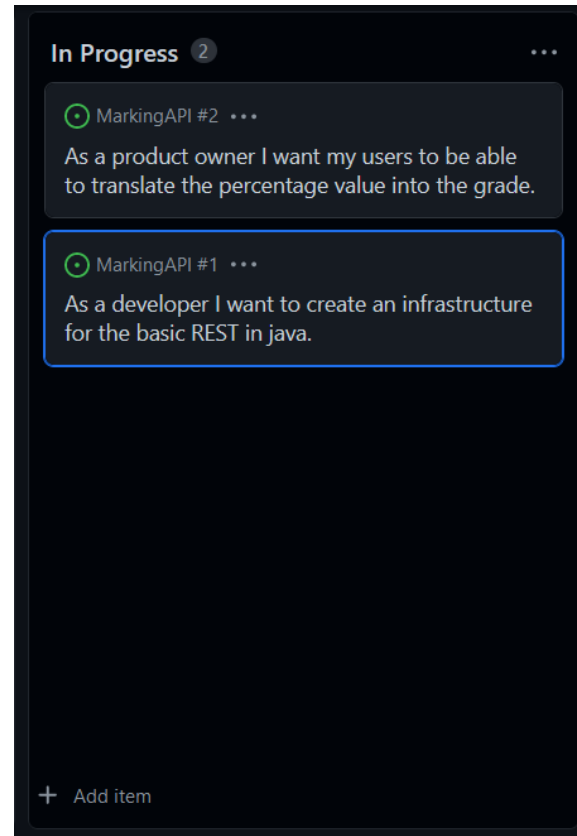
In Progress 2 ...

MarkingAPI #2 ...
As a product owner I want my users to be able to translate the percentage value into the grade.

MarkingAPI #1 ...
As a developer I want to create an infrastructure for the basic REST in java.

+ Add item